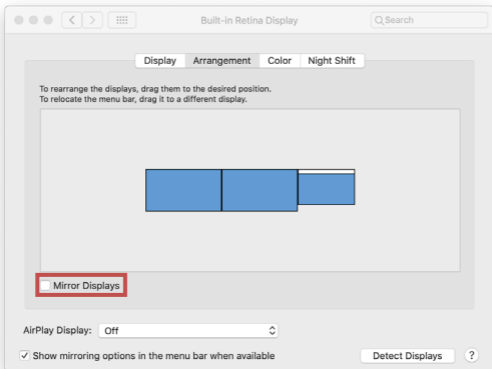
Built-in Retina Display

Search

Display Arrangement Color Night Shift

To rearrange the displays, drag them to the desired position.
To relocate the menu bar, drag it to a different display.

Mirror Displays

AirPlay Display: Off

✓ Show mirroring options in the menu bar when available

Detect Displays

?